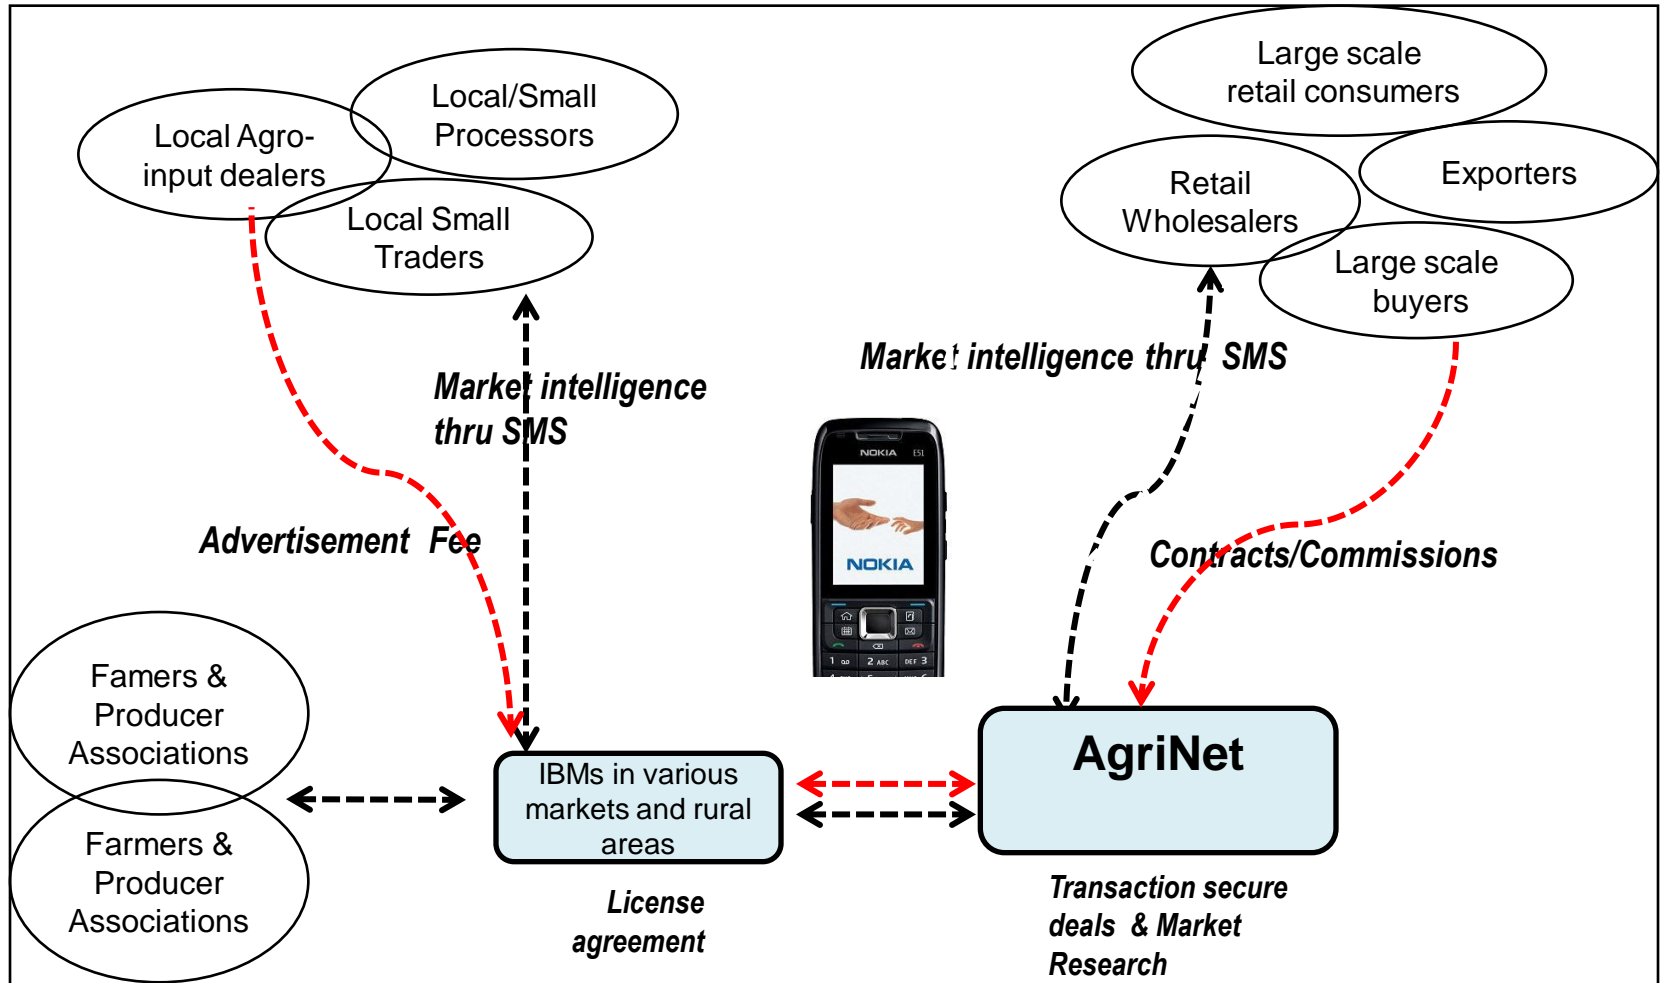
Local Agro-input dealers

Local/Small Processors

Local Small Traders

Large scale retail consumers

Retail Wholesalers

Exporters

Large scale buyers

Market intelligence thru SMS

Market intelligence thru SMS

Advertisement Fee

Contracts/Commissions

NOKIA E51

NOKIA

Famers & Producer Associations

Farmers & Producer Associations

IBMs in various markets and rural areas

AgriNet

License agreement

Transaction secure deals & Market Research